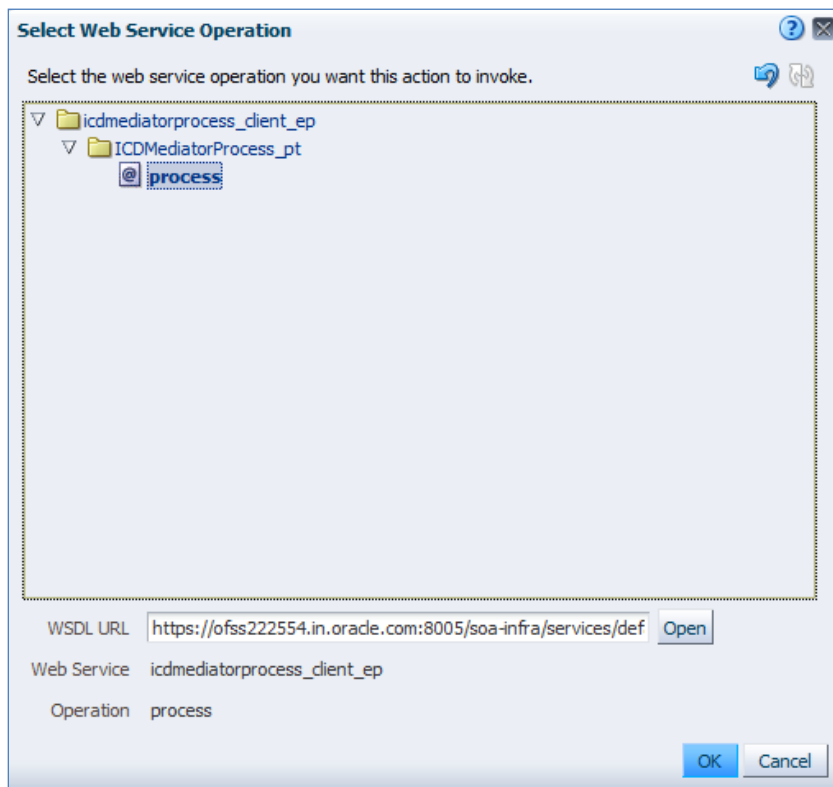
Select Web Service Operation

Select the web service operation you want this action to invoke.

icdmediatorprocess_client_ep
ICDMediatorProcess_pt
process

WSDL URL https://ofss222554.in.oracle.com:8005/soa-infra/services/def Open

Web Service icdmediatorprocess_client_ep

Operation process

OK Cancel